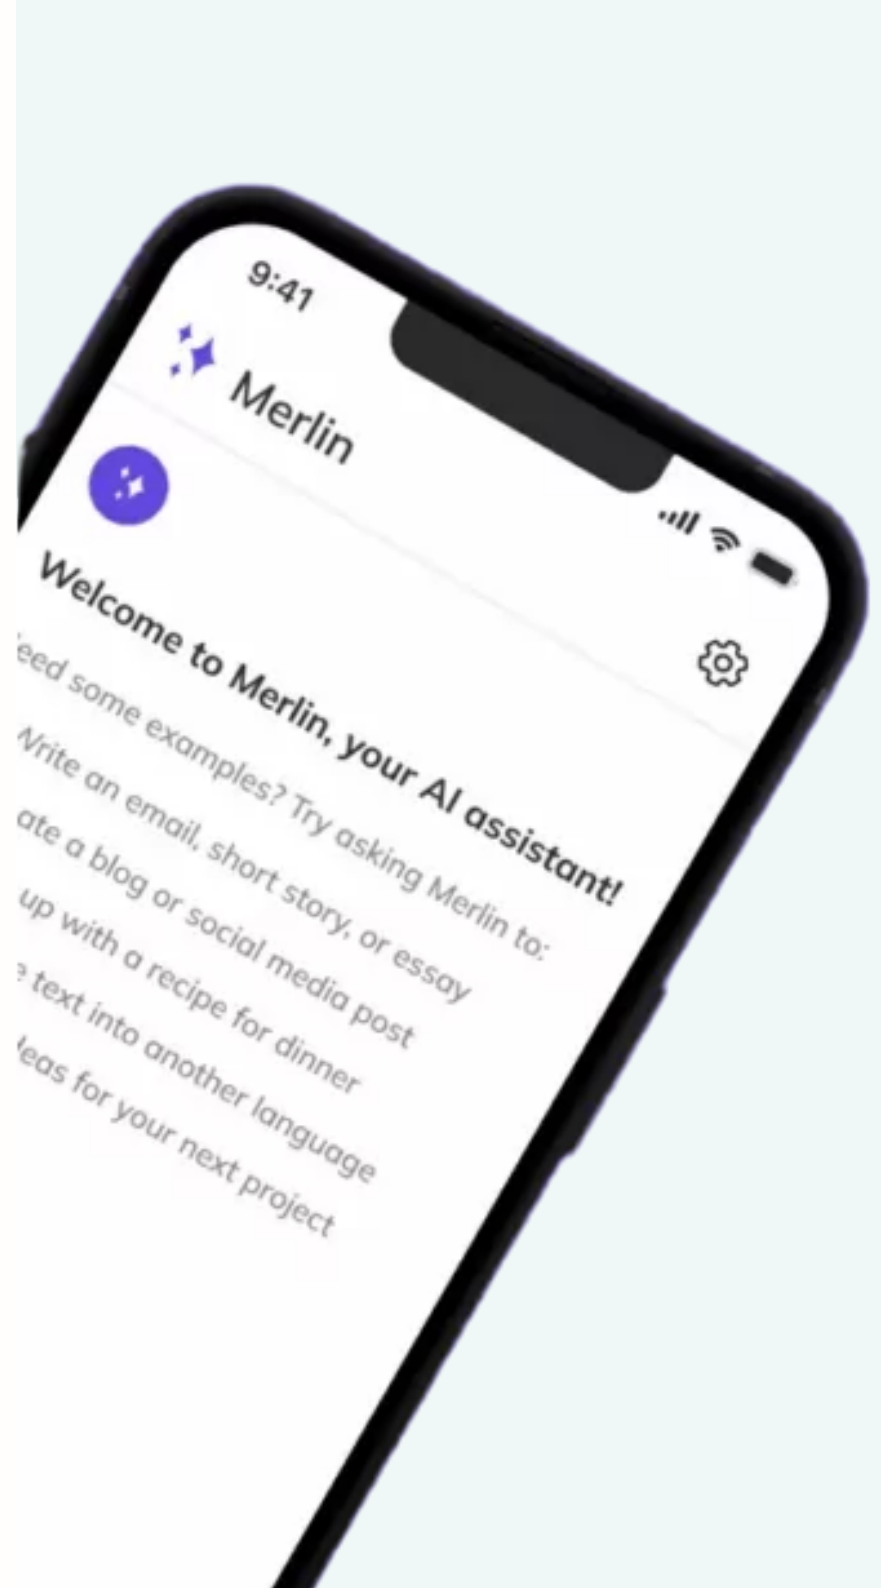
9:41

Merlin

Welcome to Merlin, your AI assistant!

eed some examples? Try asking Merlin to:

Write an email, short story, or essay

ate a blog or social media post

up with a recipe for dinner

text into another language

eas for your next project